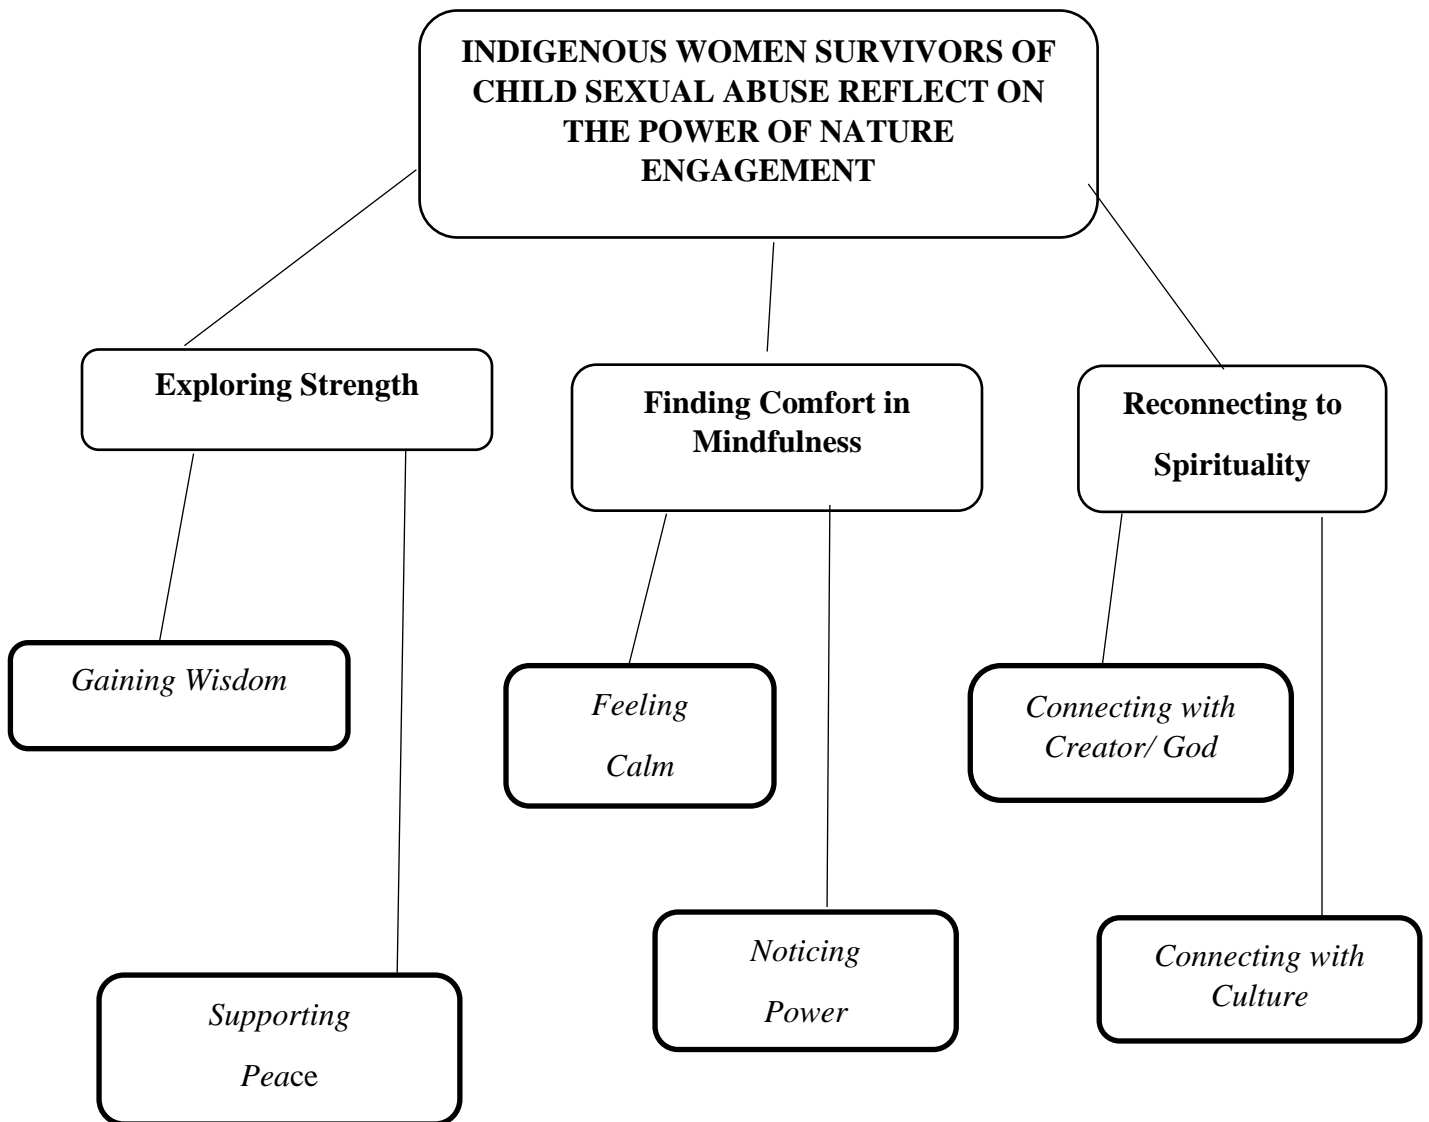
INDIGENOUS WOMEN SURVIVORS OF CHILD SEXUAL ABUSE REFLECT ON THE POWER OF NATURE ENGAGEMENT

Exploring Strength

Finding Comfort in Mindfulness

Reconnecting to Spirituality

Gaining Wisdom

Supporting Peace

Feeling Calm

Noticing Power

Connecting with Creator/ God

Connecting with Culture